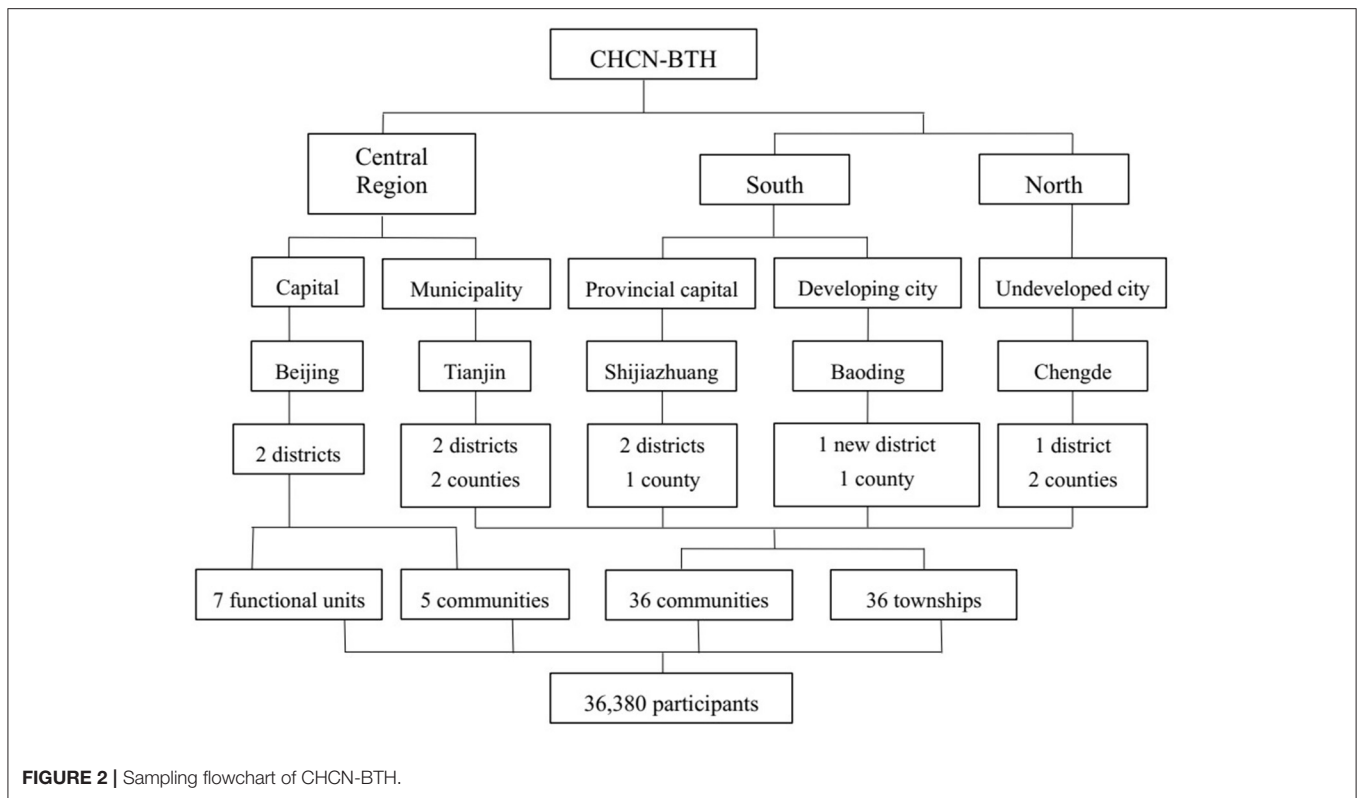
CHCN-BTH

Central Region

South

North

Capital

Municipality

Provincial capital

Developing city

Undeveloped city

Beijing

Tianjin

Shijiazhuang

Baoding

Chengde

2 districts

2 districts
2 counties

2 districts
1 county

1 new district
1 county

1 district
2 counties

7 functional units

5 communities

36 communities

36 townships

36,380 participants

FIGURE 2 | Sampling flowchart of CHCN-BTH.